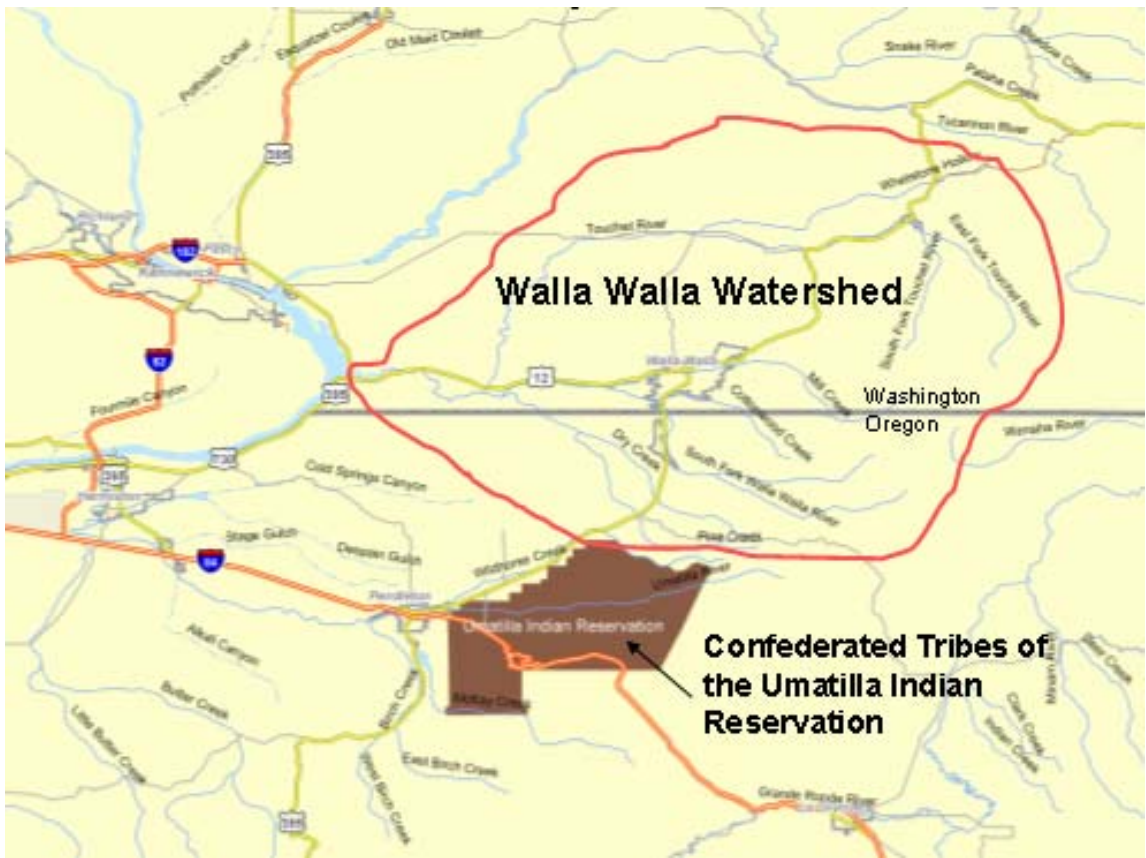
Esquatzel Coulee

Old Maid Coulee

Potholes Canal

Snake River

Pataha Creek

Tucannon River

395

Whetstone Hollow

Touchet River

East Fork Touchet River

South Fork Touchet River

Richland

182

Kennewick

Walla Walla Watershed

82

Walla Walla

12

Mill Creek

Cottonwood Creek

395

Washington

Oregon

Fourmile Canyon

Wenaha River

730

Dry Creek

South Fork Walla Walla River

Cold Springs Canyon

395

Hermiston

Stage Gulch

Despain Gulch

84

Pine Creek

Wildhorse Creek

Umatilla River

Pendleton

Umatilla Indian Reservation

Confederated Tribes of the Umatilla Indian Reservation

Alkali Canyon

Butter Creek

McKay Creek

Birch Creek

Little Butter Creek

East Birch Creek

West Birch Creek

Grande Ronde River

395